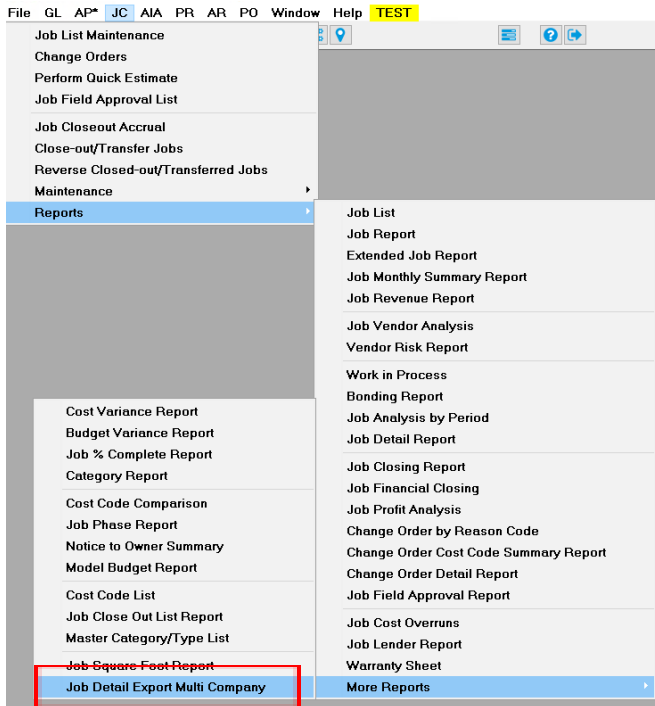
File GL AP* JC AIA PR AR PO Window Help TEST

Job List Maintenance
Change Orders
Perform Quick Estimate
Job Field Approval List

Job Closeout Accrual
Close-out/Transfer Jobs
Reverse Closed-out/Transferred Jobs
Maintenance
Reports

Job List
Job Report
Extended Job Report
Job Monthly Summary Report
Job Revenue Report

Job Vendor Analysis
Vendor Risk Report

Work in Process
Bonding Report
Job Analysis by Period
Job Detail Report

Job Closing Report
Job Financial Closing
Job Profit Analysis
Change Order by Reason Code
Change Order Cost Code Summary Report
Change Order Detail Report
Job Field Approval Report

Job Cost Overruns
Job Lender Report
Warranty Sheet
More Reports

Cost Variance Report
Budget Variance Report
Job % Complete Report
Category Report

Cost Code Comparison
Job Phase Report
Notice to Owner Summary
Model Budget Report

Cost Code List
Job Close Out List Report
Master Category/Type List

Job Square Foot Report
Job Detail Export Multi Company